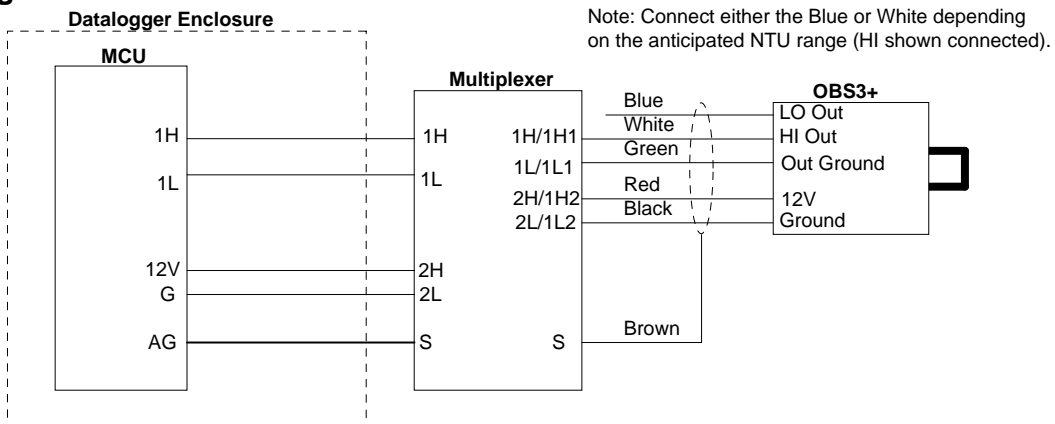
g

Datalogger Enclosure

Note: Connect either the Blue or White depending on the anticipated NTU range (HI shown connected).

MCU

1H

1L

12V

G

AG

Multiplexer

1H

1L

2H

2L

S

1H/1H1

1L/1L1

2H/1H2

2L/1L2

S

Blue

White

Green

Red

Black

Brown

OBS3+

LO Out

HI Out

Out Ground

12V

Ground